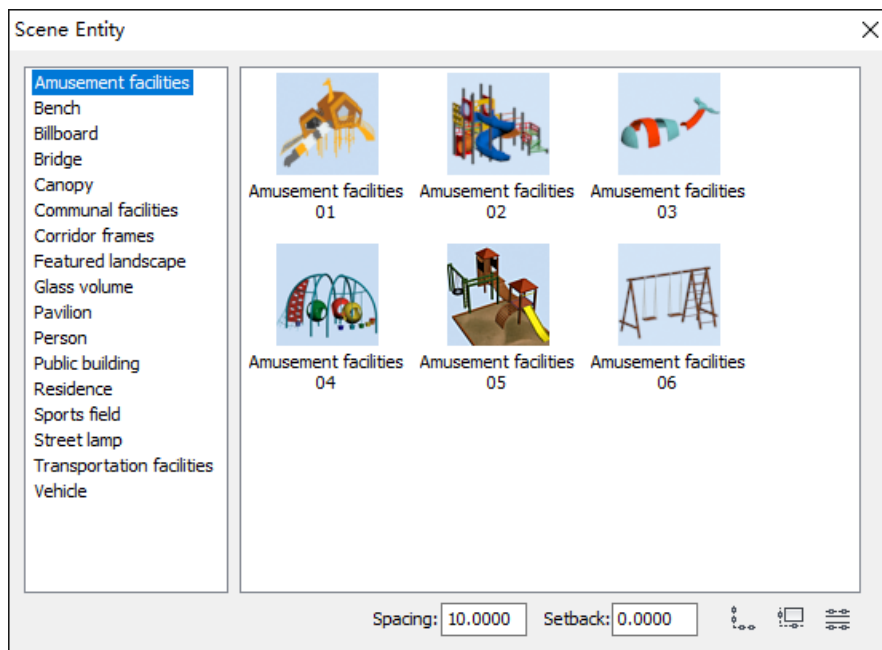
Scene Entity

Amusement facilities
Bench
Billboard
Bridge
Canopy
Communal facilities
Corridor frames
Featured landscape
Glass volume
Pavilion
Person
Public building
Residence
Sports field
Street lamp
Transportation facilities
Vehicle

Amusement facilities 01
Amusement facilities 02
Amusement facilities 03
Amusement facilities 04
Amusement facilities 05
Amusement facilities 06

Spacing: 10.0000 Setback: 0.0000